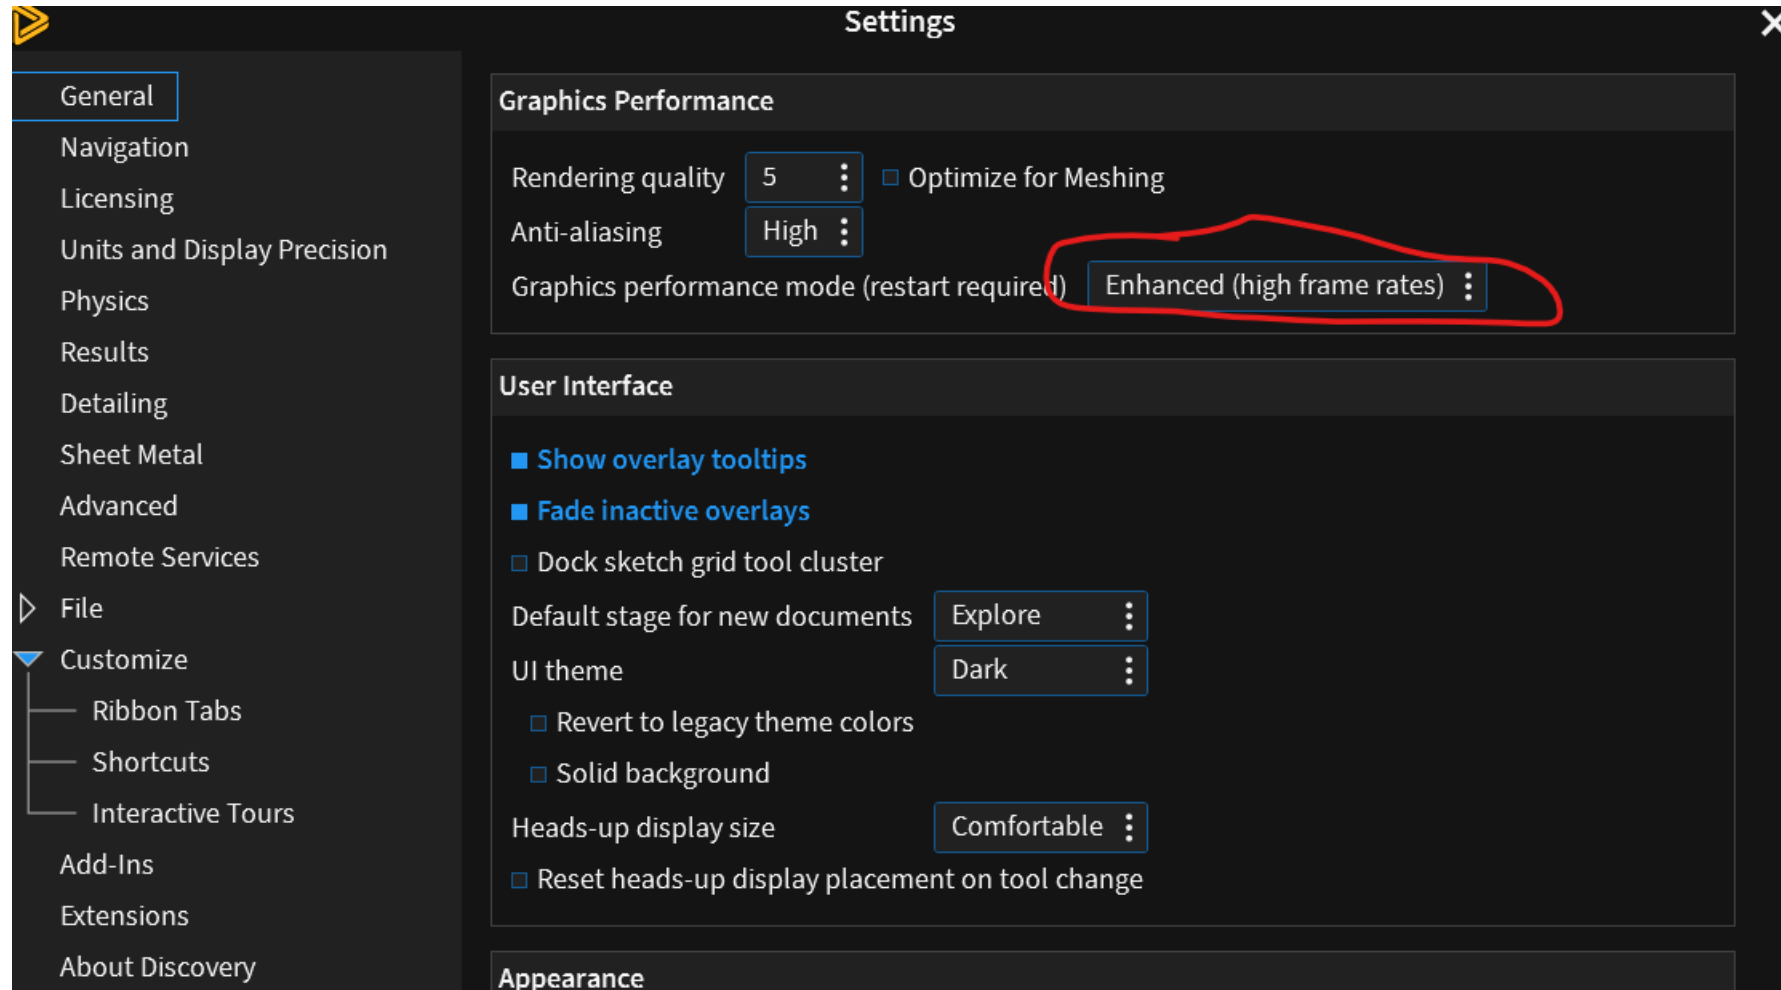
Settings

General
Navigation
Licensing
Units and Display Precision
Physics
Results
Detailing
Sheet Metal
Advanced
Remote Services
File
Customize
Ribbon Tabs
Shortcuts
Interactive Tours
Add-Ins
Extensions
About Discovery

Graphics Performance

Rendering quality 5
Optimize for Meshing
Anti-aliasing High
Graphics performance mode (restart required) Enhanced (high frame rates)

User Interface

Show overlay tooltips
Fade inactive overlays
Dock sketch grid tool cluster
Default stage for new documents Explore
UI theme Dark
Revert to legacy theme colors
Solid background
Heads-up display size Comfortable
Reset heads-up display placement on tool change

Appearance